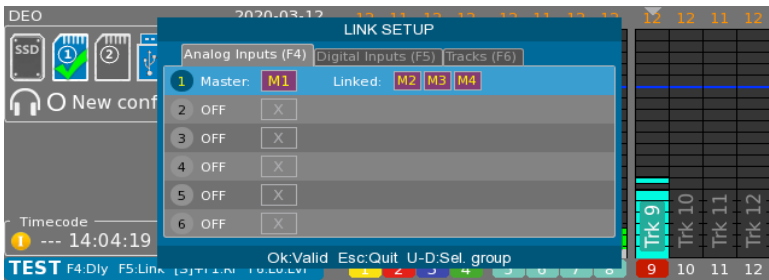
DEO

2020-03-12

12 11 12 11 12 11 12 12 12 12 11 12

SSD

1

2

New conf

LINK SETUP

Analog Inputs (F4) Digital Inputs (F5) Tracks (F6)

1 Master: M1 Linked: M2 M3 M4

2 OFF X

3 OFF X

4 OFF X

5 OFF X

6 OFF X

Timecode

--- 14:04:19

Ok:Valid Esc:Quit U-D:Sel. group

TEST F4:Dly F5:Link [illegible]

1 2 3 4 5 6 7 8 9 10 11 12

Trk 9 Trk 10 Trk 11 Trk 12